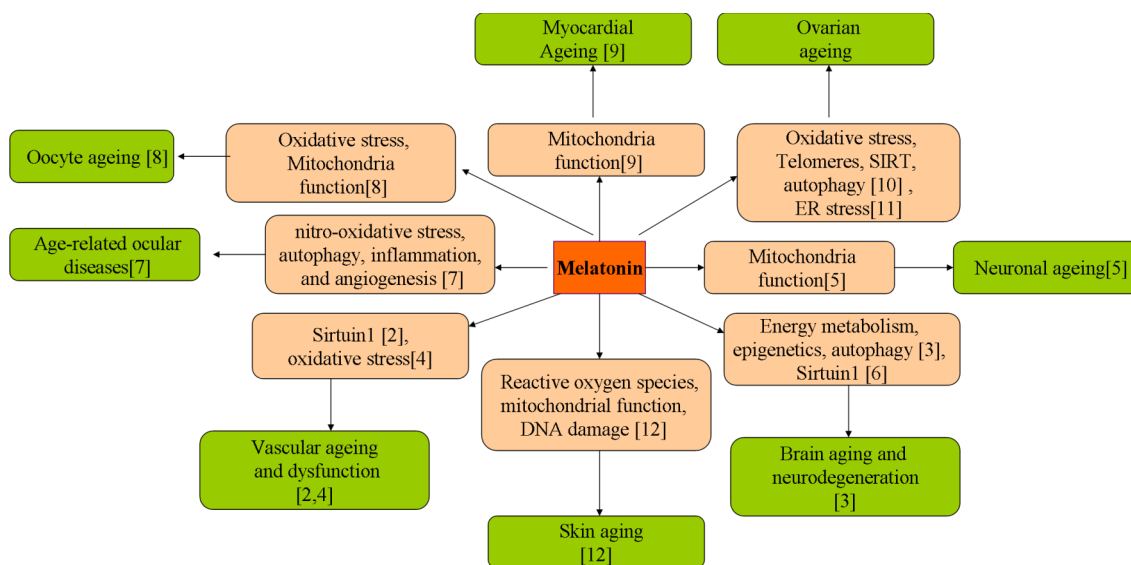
Myocardial Ageing [9]

Ovarian ageing

Oocyte ageing [8]

Oxidative stress, Mitochondria function[8]

Mitochondria function[9]

Oxidative stress, Telomeres, SIRT, autophagy [10] , ER stress[11]

Age-related ocular diseases[7]

nitro-oxidative stress, autophagy, inflammation, and angiogenesis [7]

Melatonin

Mitochondria function[5]

Neuronal ageing[5]

Sirtuin1 [2], oxidative stress[4]

Energy metabolism, epigenetics, autophagy [3], Sirtuin1 [6]

Reactive oxygen species, mitochondrial function, DNA damage [12]

Vascular ageing and dysfunction [2,4]

Brain aging and neurodegeneration [3]

Skin aging [12]